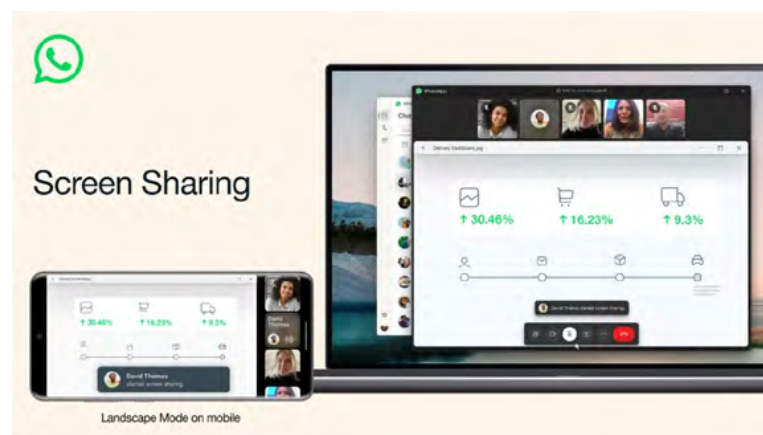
Screen Sharing

WhatsApp

Chats

Delivery Dashboard.jpg

↑ 30.46%

↑ 16.23%

↑ 9.3%

David Thomas started screen sharing

↑ 30.46%

↑ 16.23%

↑ 9.3%

David Thomas

David Thomas
started screen sharing

Landscape Mode on mobile